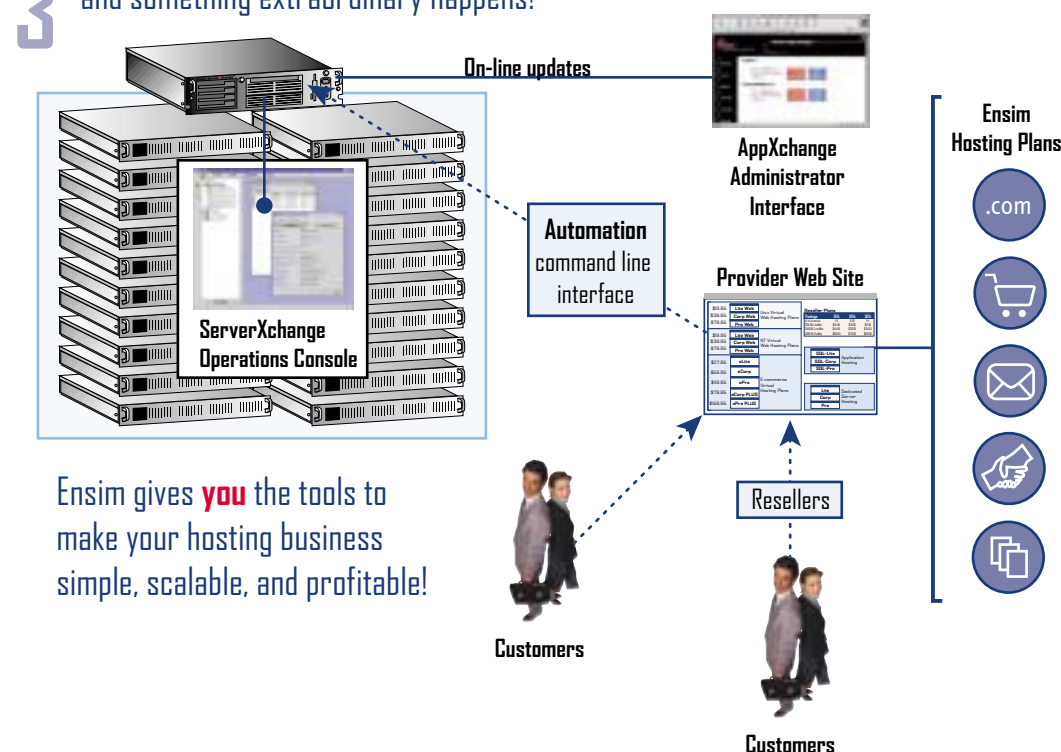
3 and something extraordinary happens!

On-line updates

AppXchange Administrator Interface

Ensim Hosting Plans

.com

Automation command line interface

Provider Web Site

ServerXchange Operations Console

Ensim gives **you** the tools to make your hosting business simple, scalable, and profitable!

Resellers

Customers

Customers